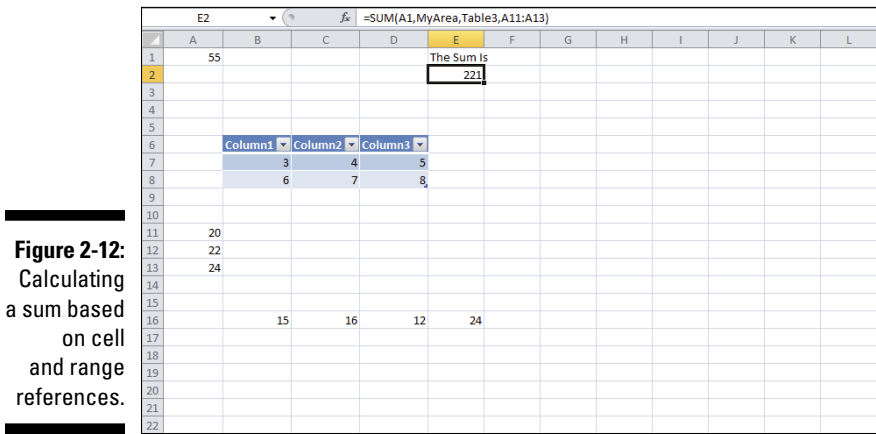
Figure 2-12: Calculating a sum based on cell and range references.

E2 $f_x$ =SUM(A1,MyArea,Table3,A11:A13)

| | A | B | C | D | E | F | G | H | I | J | K | L |
|---|---|---|---|---|---|---|---|---|---|---|---|---|
| 1 | 55 | | | | The Sum Is | | | | | | | |
| 2 | | | | | 221 | | | | | | | |
| 3 | | | | | | | | | | | | |
| 4 | | | | | | | | | | | | |
| 5 | | | | | | | | | | | | |
| 6 | | Column1 | Column2 | Column3 | | | | | | | | |
| 7 | | 3 | 4 | 5 | | | | | | | | |
| 8 | | 6 | 7 | 8 | | | | | | | | |
| 9 | | | | | | | | | | | | |
| 10 | | | | | | | | | | | | |
| 11 | 20 | | | | | | | | | | | |
| 12 | 22 | | | | | | | | | | | |
| 13 | 24 | | | | | | | | | | | |
| 14 | | | | | | | | | | | | |
| 15 | | | | | | | | | | | | |
| 16 | | 15 | 16 | 12 | 24 | | | | | | | |
| 17 | | | | | | | | | | | | |
| 18 | | | | | | | | | | | | |
| 19 | | | | | | | | | | | | |
| 20 | | | | | | | | | | | | |
| 21 | | | | | | | | | | | | |
| 22 | | | | | | | | | | | | |